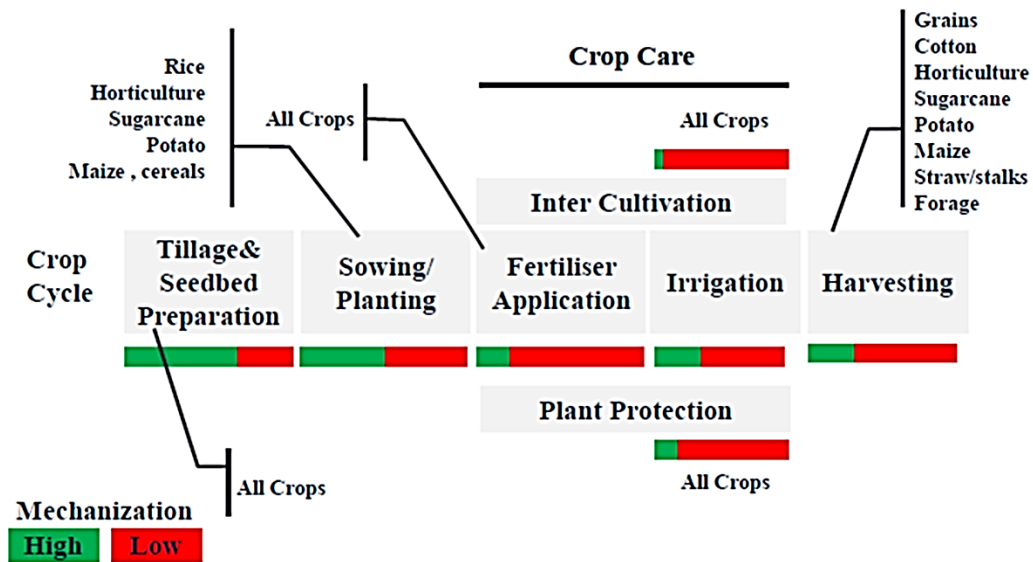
Rice
Horticulture
Sugarcane
Potato
Maize , cereals

All Crops

Crop Care

All Crops

Inter Cultivation

Grains
Cotton
Horticulture
Sugarcane
Potato
Maize
Straw/stalks
Forage

Crop Cycle

Tillage& Seedbed Preparation

Sowing/ Planting

Fertiliser Application

Irrigation

Harvesting

Plant Protection

All Crops

All Crops

Mechanization
High
Low